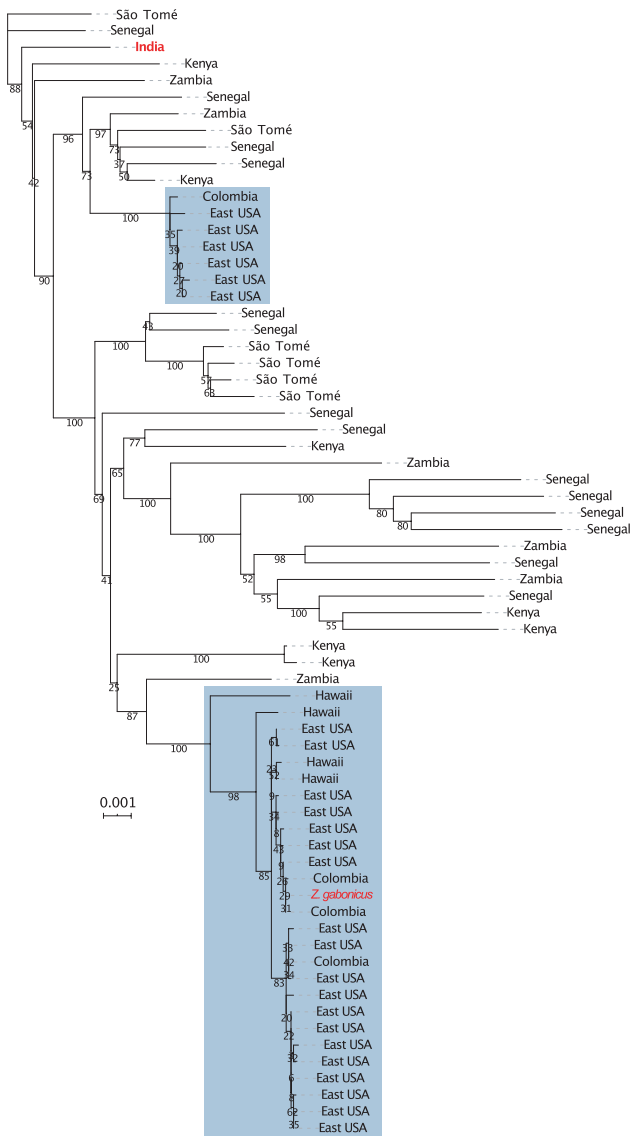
São Tomé
Senegal
India
88
Kenya
Zambia
54
Senegal
Zambia
96
97
São Tomé
73
Senegal
37
Senegal
50
Kenya
42
73
Colombia
East USA
100
35
East USA
39
East USA
20
East USA
27
East USA
20
East USA
90
Senegal
41
Senegal
100
São Tomé
100
São Tomé
57
São Tomé
63
São Tomé
100
Senegal
Senegal
77
Kenya
65
Zambia
100
Senegal
100
Senegal
80
Senegal
100
80
Senegal
69
Zambia
98
Senegal
52
Zambia
55
Senegal
100
Kenya
55
Kenya
41
Kenya
100
Kenya
25
Zambia
87
Hawaii
Hawaii
100
East USA
61
East USA
Hawaii
23
Hawaii
52
98
East USA
9
East USA
37
East USA
8
East USA
43
East USA
9
Colombia
85
26
Z. gabonicus
29
Colombia
31
East USA
33
East USA
42
Colombia
34
East USA
83
East USA
20
East USA
22
East USA
East USA
32
East USA
6
East USA
8
East USA
62
East USA
35
East USA
0.001